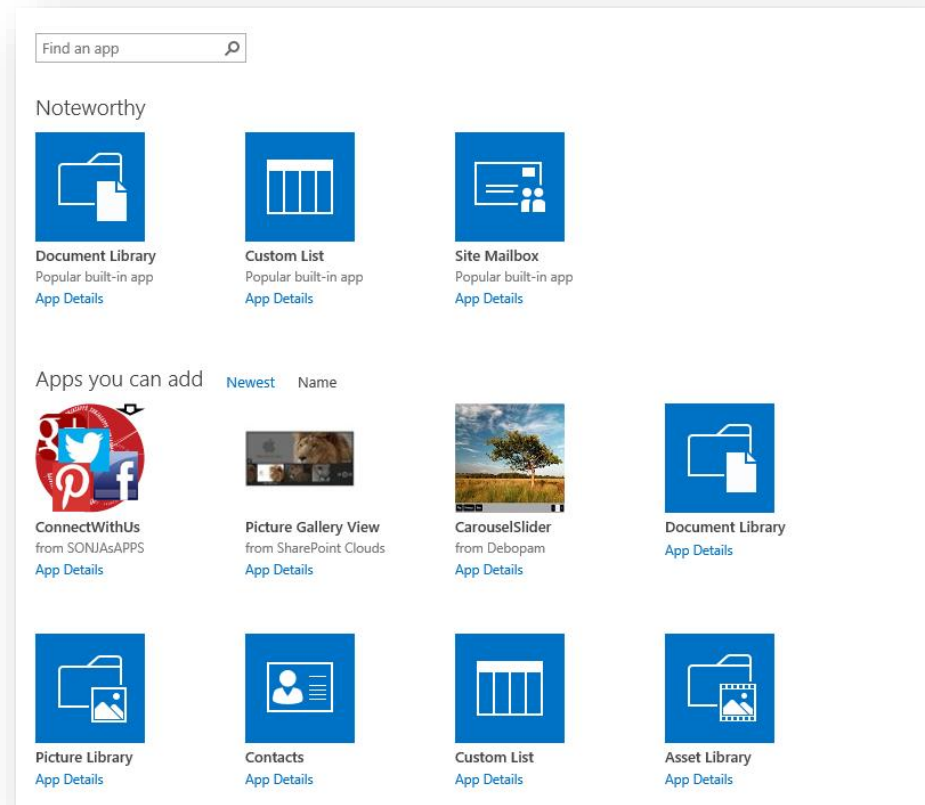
Find an app

Noteworthy

Document Library
Popular built-in app
App Details

Custom List
Popular built-in app
App Details

Site Mailbox
Popular built-in app
App Details

Apps you can add Newest Name

ConnectWithUs
from SONJAsAPPS
App Details

Picture Gallery View
from SharePoint Clouds
App Details

CarouselSlider
from Debopam
App Details

Document Library
App Details

Picture Library
App Details

Contacts
App Details

Custom List
App Details

Asset Library
App Details